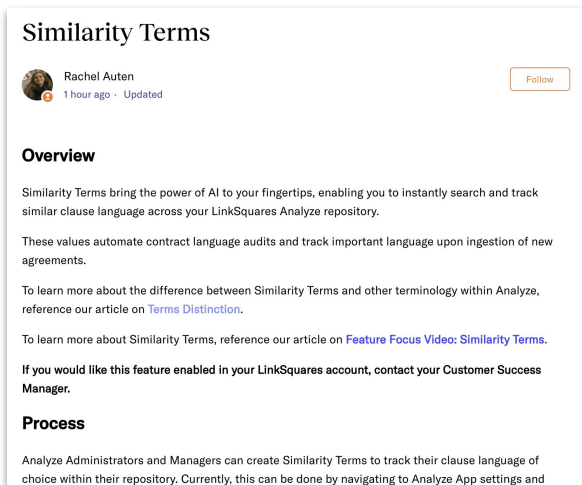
Similarity Terms

Rachel Auten
1 hour ago · Updated

Follow

Overview

Similarity Terms bring the power of AI to your fingertips, enabling you to instantly search and track similar clause language across your LinkSquares Analyze repository.

These values automate contract language audits and track important language upon ingestion of new agreements.

To learn more about the difference between Similarity Terms and other terminology within Analyze, reference our article on Terms Distinction.

To learn more about Similarity Terms, reference our article on Feature Focus Video: Similarity Terms.

If you would like this feature enabled in your LinkSquares account, contact your Customer Success Manager.

Process

Analyze Administrators and Managers can create Similarity Terms to track their clause language of choice within their repository. Currently, this can be done by navigating to Analyze App settings and